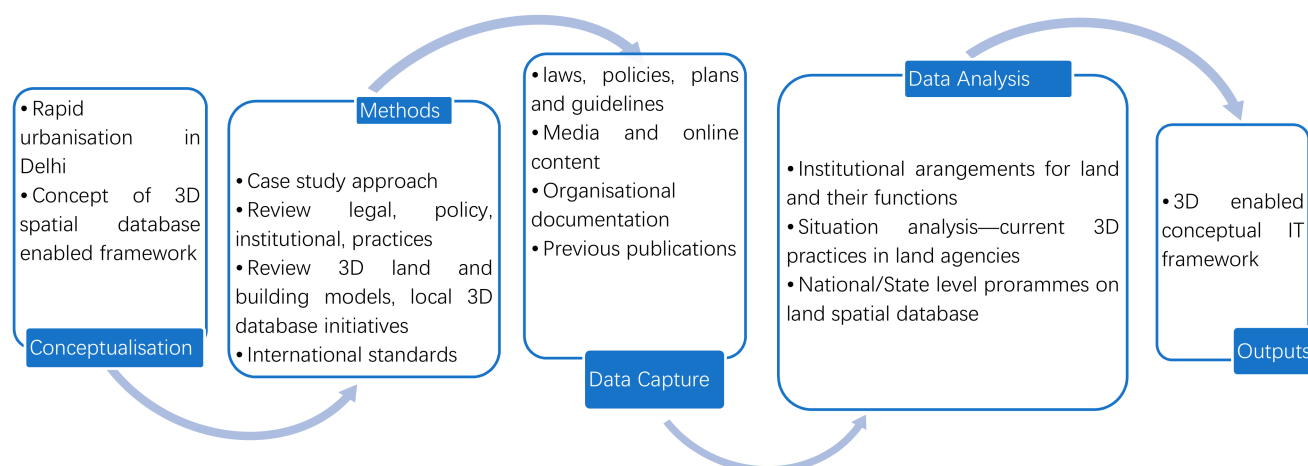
• Rapid urbanisation in Delhi
• Concept of 3D spatial database enabled framework

Conceptualisation

Methods

• Case study approach
• Review legal, policy, institutional, practices
• Review 3D land and building models, local 3D database initiatives
• International standards

• laws, policies, plans and guidelines
• Media and online content
• Organisational documentation
• Previous publications

Data Capture

Data Analysis

• Institutional arangements for land and their functions
• Situation analysis—current 3D practices in land agencies
• National/State level proramme on land spatial database

• 3D enabled conceptual IT framework

Outputs